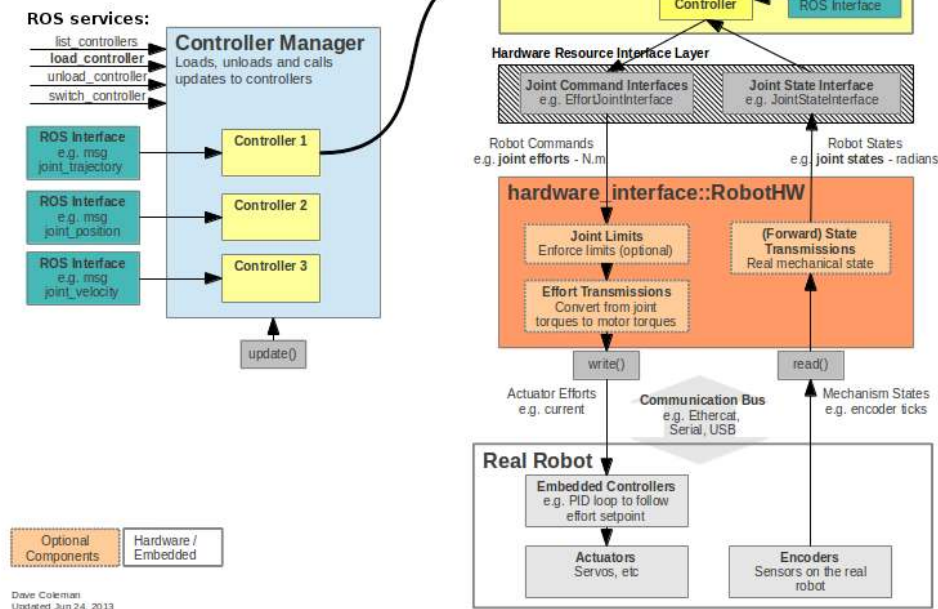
ROS services:

list_controllers
load_controller
unload_controller
switch_controller

Controller Manager
Loads, unloads and calls updates to controllers

ROS Interface
e.g. msg
joint_trajectory

Controller 1

ROS Interface
e.g. msg
joint_position

Controller 2

ROS Interface
e.g. msg
joint_velocity

Controller 3

update()

Controller

ROS Interface

Hardware Resource Interface Layer

Joint Command Interfaces
e.g. EffortJointInterface

Joint State Interface
e.g. JointStateInterface

Robot Commands
e.g. joint efforts - N.m

Robot States
e.g. joint states - radians

hardware_interface::RobotHW

Joint Limits
Enforce limits (optional)

Effort Transmissions
Convert from joint torques to motor torques

(Forward) State Transmissions
Real mechanical state

write()

read()

Actuator Efforts
e.g. current

Communication Bus
e.g. Ethercat, Serial, USB

Mechanism States
e.g. encoder ticks

Real Robot

Embedded Controllers
e.g. PID loop to follow effort setpoint

Actuators
Servos, etc

Encoders
Sensors on the real robot

Optional Components

Hardware / Embedded

Dave Coleman
Updated Jun 24, 2013